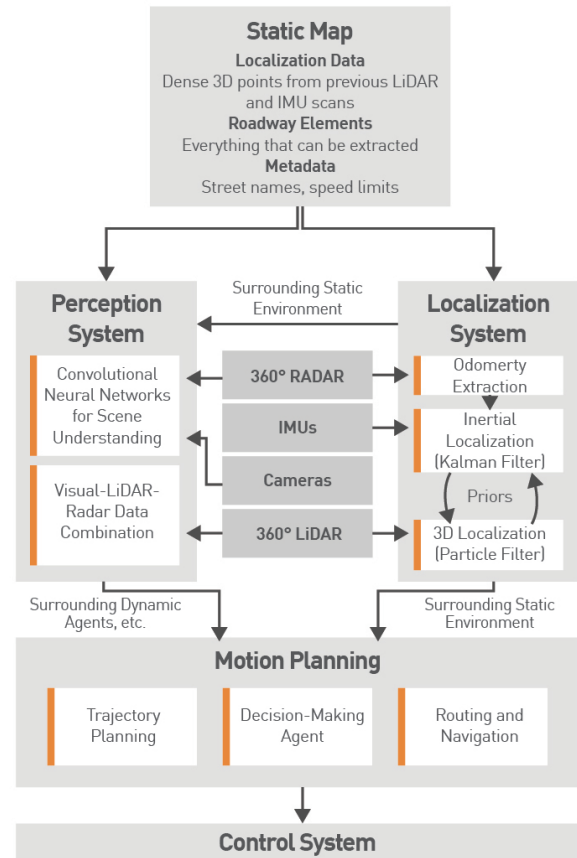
Static Map
Localization Data
Dense 3D points from previous LiDAR and IMU scans
Roadway Elements
Everything that can be extracted
Metadata
Street names, speed limits

Surrounding Static Environment

Perception System

Convolutional Neural Networks for Scene Understanding

Visual-LiDAR-Radar Data Combination

360° RADAR

IMUs

Cameras

360° LiDAR

Localization System

Odomerty Extraction

Inertial Localization (Kalman Filter)

Priors

3D Localization (Particle Filter)

Surrounding Dynamic Agents, etc.

Surrounding Static Environment

Motion Planning

Trajectory Planning

Decision-Making Agent

Routing and Navigation

Control System